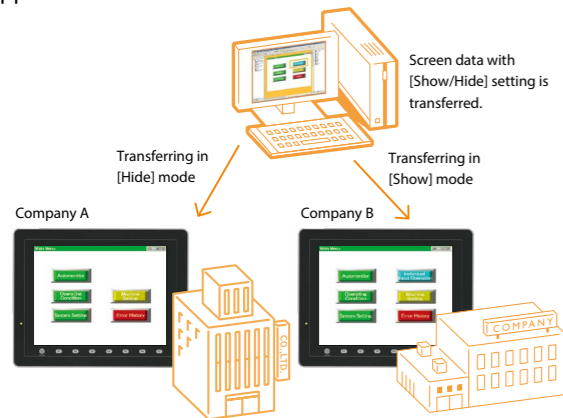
Screen data with [Show/Hide] setting is transferred.

Transferring in [Hide] mode

Transferring in [Show] mode

Company A

Main Menu

Automobile

Operating Condition

Machine Setting

System Setting

Error History

CO.,LTD.

Company B

Main Menu

Automobile

Individual Error Checkable

Operating Condition

Machine Setting

System Setting

Error History

COMPANY